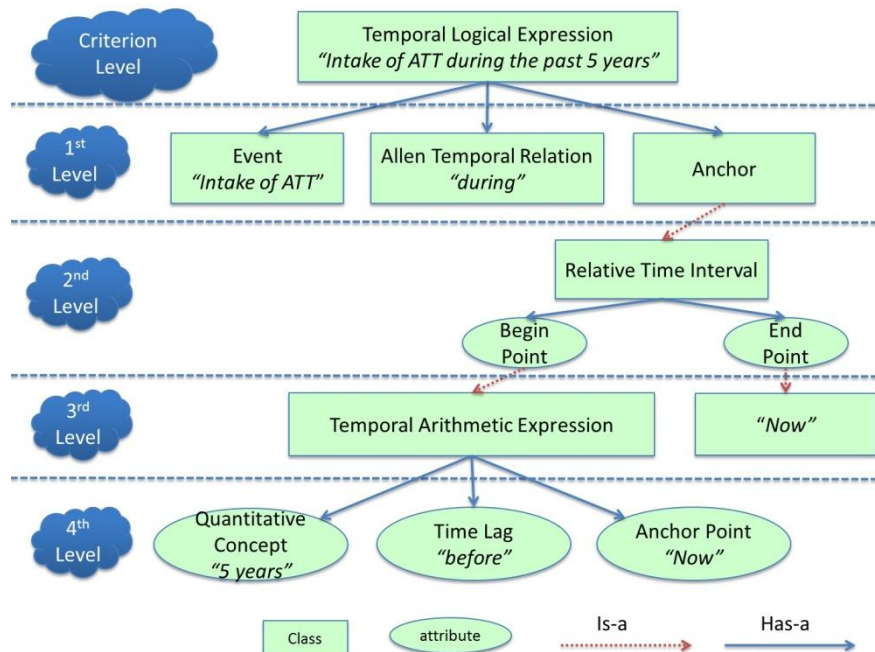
Criterion Level

Temporal Logical Expression
*"Intake of ATT during the past 5 years"*

$1^{st}$ Level

Event
*"Intake of ATT"*

Allen Temporal Relation
*"during"*

Anchor

$2^{nd}$ Level

Relative Time Interval

Begin Point

End Point

$3^{rd}$ Level

Temporal Arithmetic Expression

*"Now"*

$4^{th}$ Level

Quantitative Concept
*"5 years"*

Time Lag
*"before"*

Anchor Point
*"Now"*

Class

attribute

Is-a

Has-a